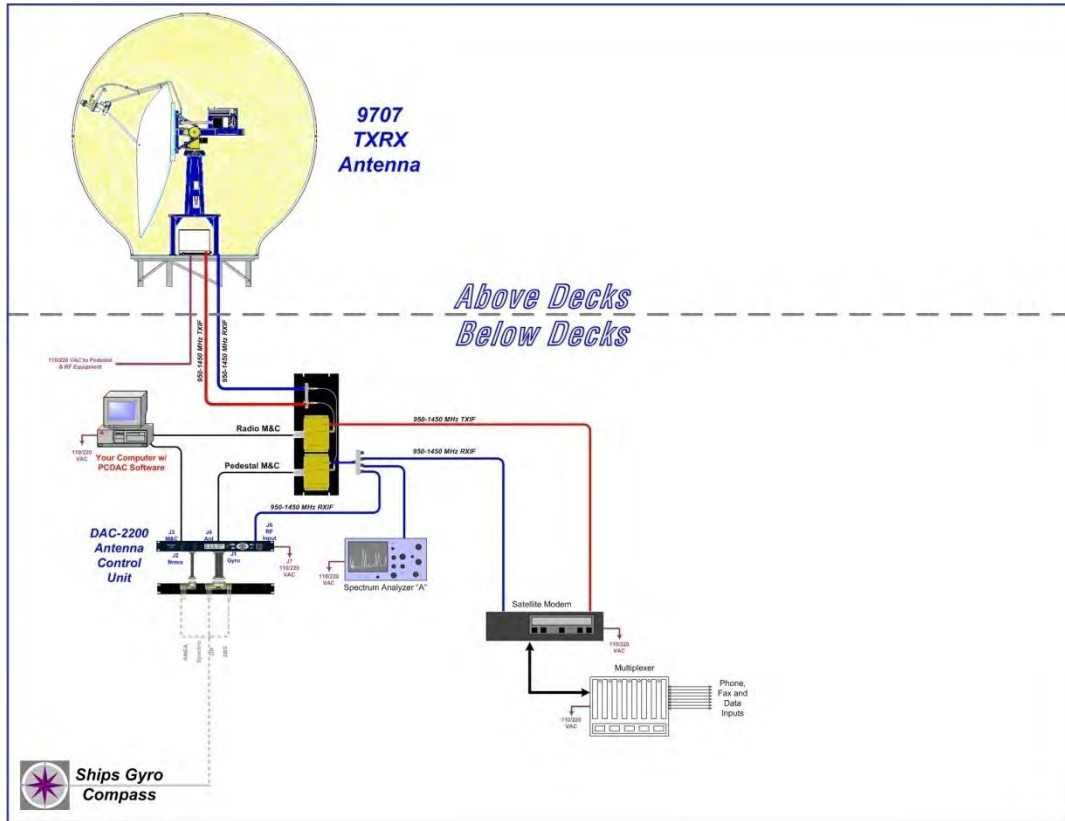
9707
TXRX
Antenna

Above Decks
Below Decks

110/220 VAC to Pedestal & RF Equipment

950-1450 MHz TXIF
950-1450 MHz RXIF

Radio M&C
Pedestal M&C

950-1450 MHz TXIF
950-1450 MHz RXIF
950-1450 MHz RXIF

110/220 VAC
Your Computer w/ PCDAC Software

DAC-2200 Antenna Control Unit

J3 M&C
J4 Aux
J6 RF Input
J2 Nmea
J1 Gyro
J7 110/220 VAC

NMEA
Synchro
SBS
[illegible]

110/220 VAC
Spectrum Analyzer "A"

Satellite Modem
110/220 VAC

Multiplexer
110/220 VAC
Phone, Fax and Data Inputs

Ships Gyro Compass